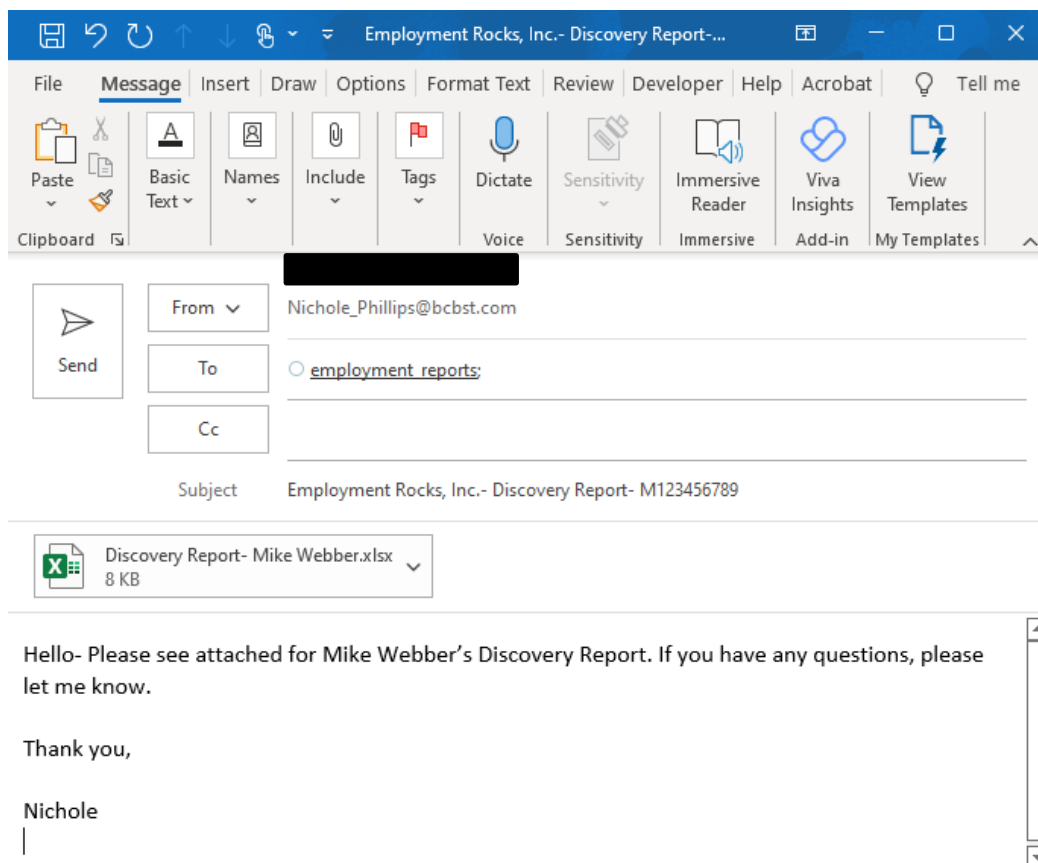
Employment Rocks, Inc.- Discovery Report-...

File Message Insert Draw Options Format Text Review Developer Help Acrobat Tell me

Paste
Clipboard
Basic Text
Names
Include
Tags
Dictate
Voice
Sensitivity
Sensitivity
Immersive Reader
Immersive
Viva Insights
Add-in
View Templates
My Templates

Send
From
Nichole_Phillips@bcbst.com
To
employment_reports;
Cc
Subject
Employment Rocks, Inc.- Discovery Report- M123456789

Discovery Report- Mike Webber.xlsx
8 KB

Hello- Please see attached for Mike Webber’s Discovery Report. If you have any questions, please let me know.

Thank you,

Nichole